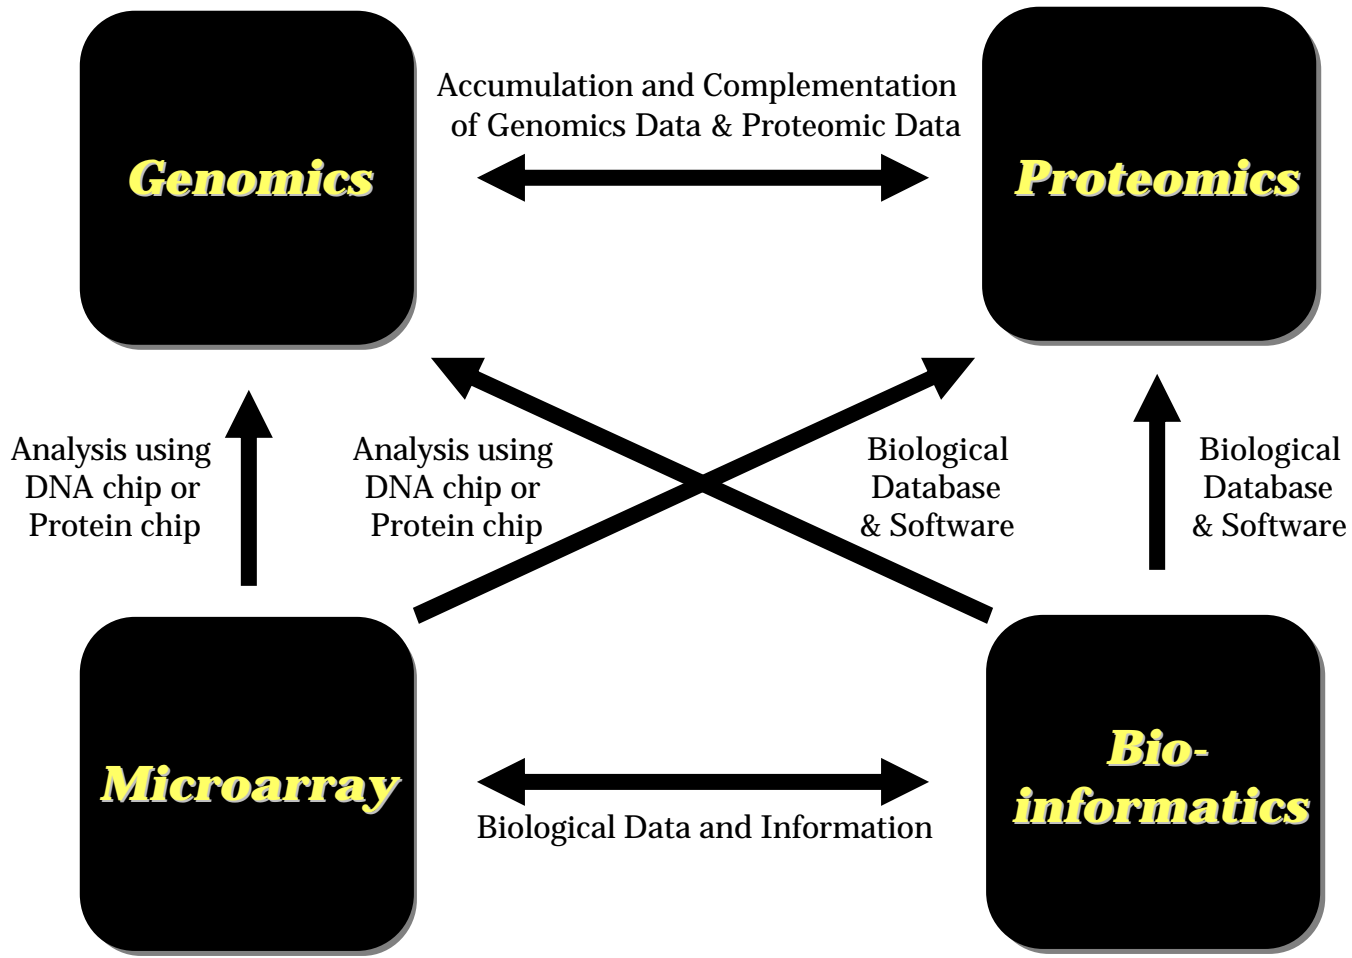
Genomics

Accumulation and Complementation of Genomics Data & Proteomic Data

Proteomics

Analysis using DNA chip or Protein chip

Analysis using DNA chip or Protein chip

Biological Database & Software

Biological Database & Software

Microarray

Biological Data and Information

Bio-informatics